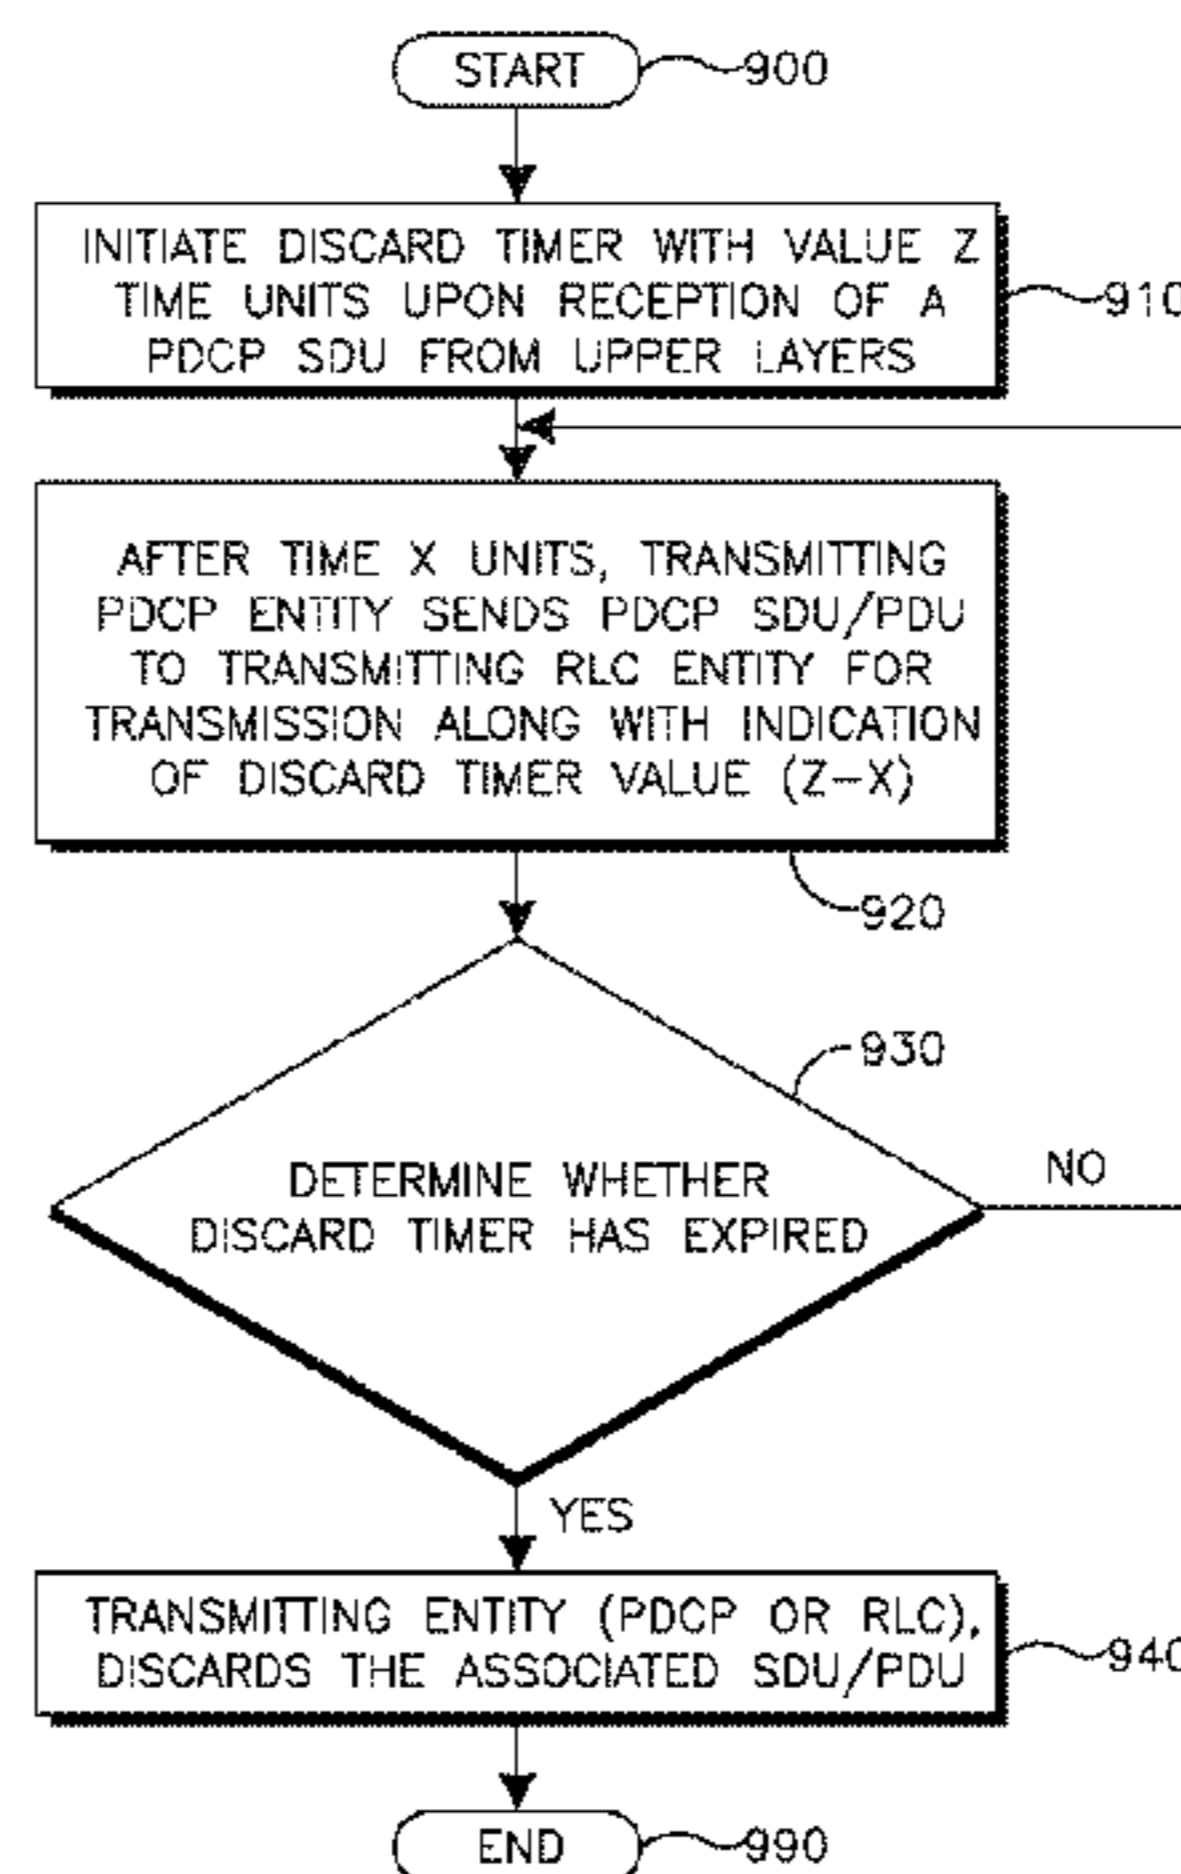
START 900

INITIATE DISCARD TIMER WITH VALUE Z TIME UNITS UPON RECEPTION OF A PDCP SDU FROM UPPER LAYERS 910

AFTER TIME X UNITS, TRANSMITTING PDCP ENTITY SENDS PDCP SDU/PDU TO TRANSMITTING RLC ENTITY FOR TRANSMISSION ALONG WITH INDICATION OF DISCARD TIMER VALUE (Z−X)

920

930

DETERMINE WHETHER DISCARD TIMER HAS EXPIRED

NO

YES

TRANSMITTING ENTITY (PDCP OR RLC), DISCARDS THE ASSOCIATED SDU/PDU 940

END 990